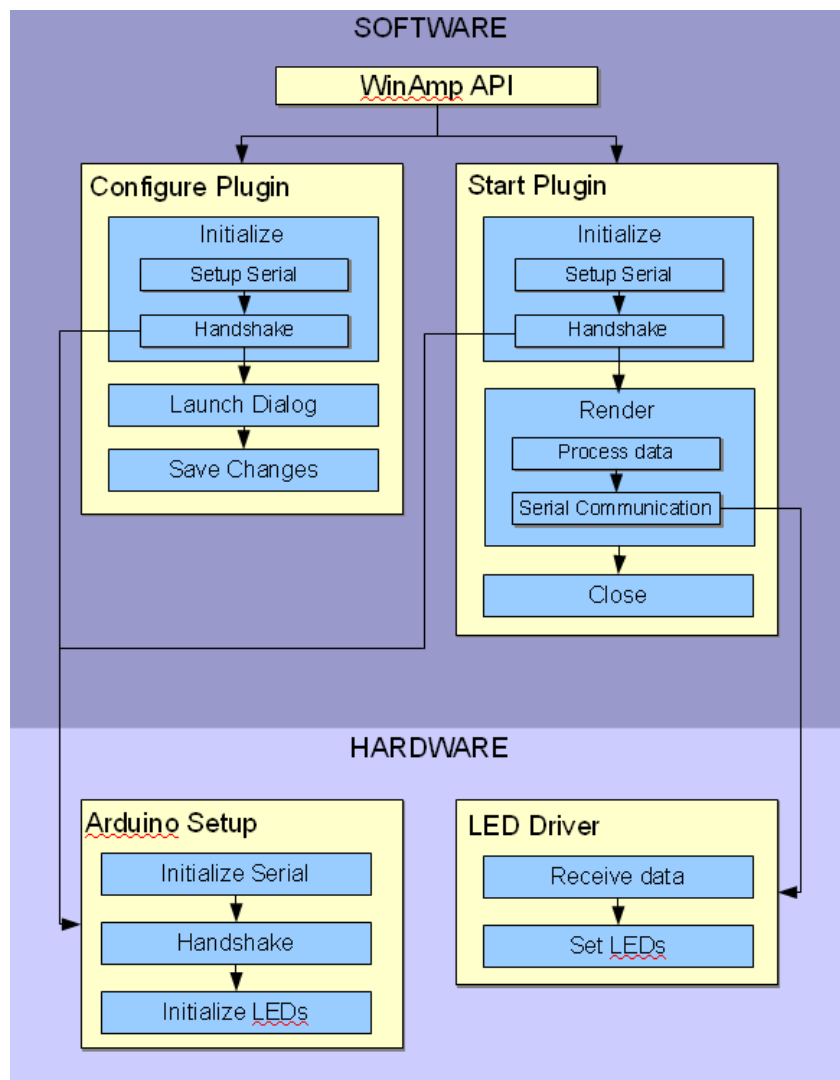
SOFTWARE

WinAmp API

Configure Plugin

Initialize

Setup Serial

Handshake

Launch Dialog

Save Changes

Start Plugin

Initialize

Setup Serial

Handshake

Render

Process data

Serial Communication

Close

HARDWARE

Arduino Setup

Initialize Serial

Handshake

Initialize LEDs

LED Driver

Receive data

Set LEDs